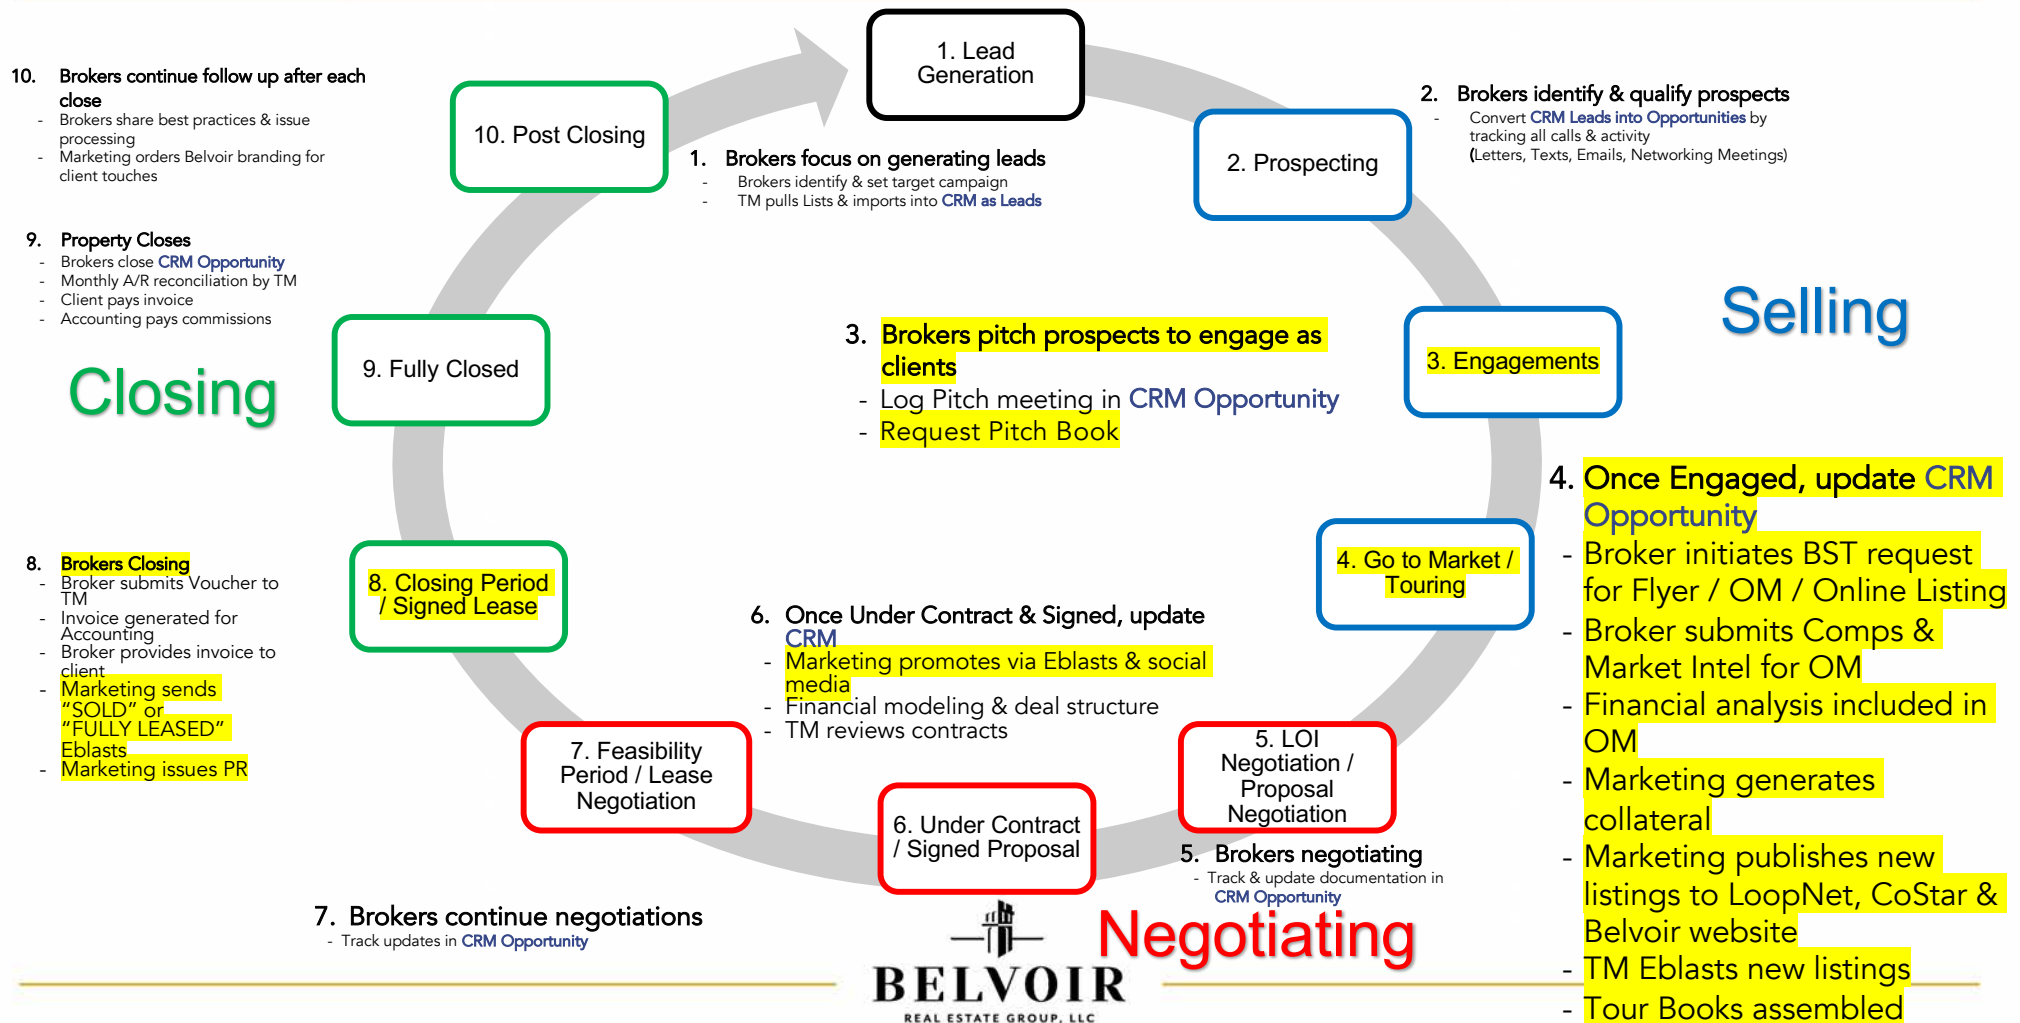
10. Brokers continue follow up after each close
- Brokers share best practices & issue processing
- Marketing orders Belvoir branding for client touches

10. Post Closing

1. Lead Generation

1. Brokers focus on generating leads
- Brokers identify & set target campaign
- TM pulls Lists & imports into CRM as Leads

2. Prospecting

2. Brokers identify & qualify prospects
- Convert CRM Leads into Opportunities by tracking all calls & activity (Letters, Texts, Emails, Networking Meetings)

9. Property Closes
- Brokers close CRM Opportunity
- Monthly A/R reconciliation by TM
- Client pays invoice
- Accounting pays commissions

Closing

9. Fully Closed

3. Brokers pitch prospects to engage as clients
- Log Pitch meeting in CRM Opportunity
- Request Pitch Book

3. Engagements

Selling

4. Once Engaged, update CRM Opportunity
- Broker initiates BST request for Flyer / OM / Online Listing
- Broker submits Comps & Market Intel for OM
- Financial analysis included in OM
- Marketing generates collateral
- Marketing publishes new listings to LoopNet, CoStar & Belvoir website
- TM Eblasts new listings
- Tour Books assembled

8. Brokers Closing
- Broker submits Voucher to TM
- Invoice generated for Accounting
- Broker provides invoice to client
- Marketing sends "SOLD" or "FULLY LEASED" Eblasts
- Marketing issues PR

8. Closing Period / Signed Lease

4. Go to Market / Touring

6. Once Under Contract & Signed, update CRM
- Marketing promotes via Eblasts & social media
- Financial modeling & deal structure
- TM reviews contracts

7. Feasibility Period / Lease Negotiation

5. LOI Negotiation / Proposal Negotiation

6. Under Contract / Signed Proposal

5. Brokers negotiating
- Track & update documentation in CRM Opportunity

7. Brokers continue negotiations
- Track updates in CRM Opportunity

Negotiating

BELVOIR
REAL ESTATE GROUP, LLC